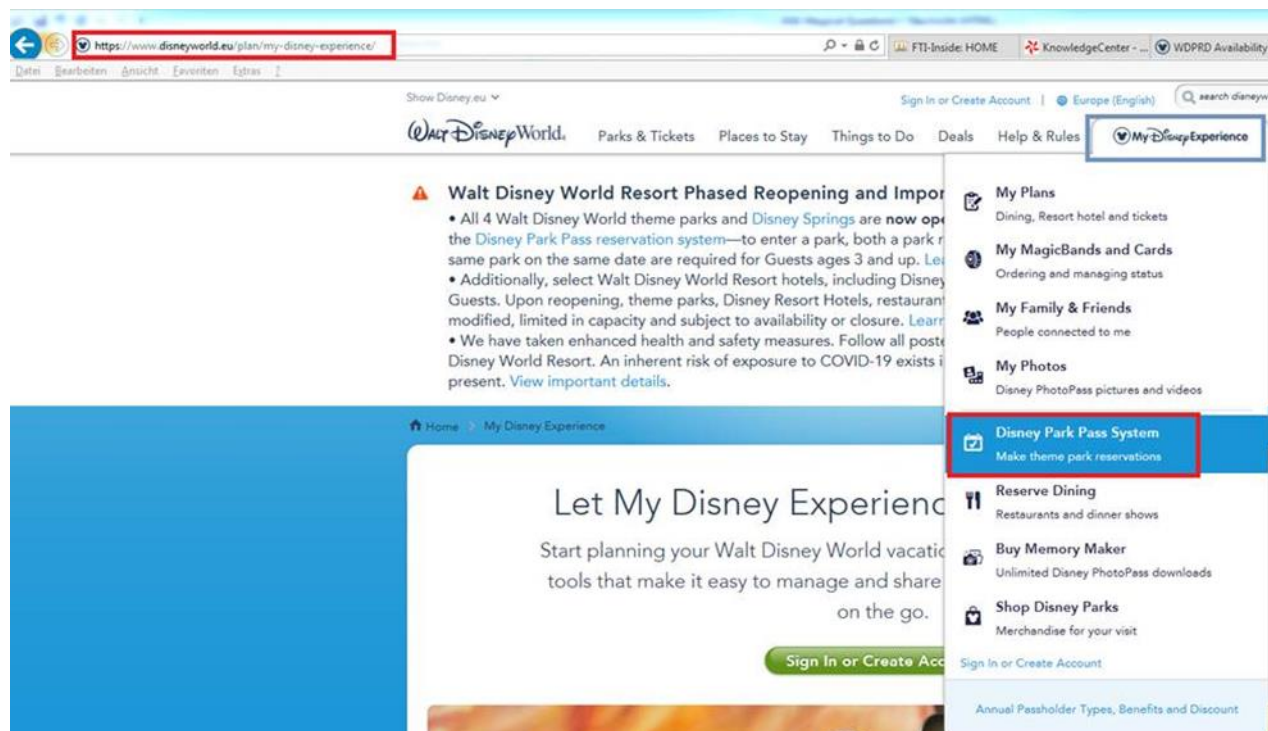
https://www.disneyworld.eu/plan/my-disney-experience/

FTI-Inside: HOME | KnowledgeCenter - ... | WDPRD Availability

Datei Bearbeiten Ansicht Favoriten Extras ?

Show Disney.eu

Sign In or Create Account | Europe (English) | search disneyw

Walt Disney World.

Parks & Tickets | Places to Stay | Things to Do | Deals | Help & Rules | My Disney Experience

Walt Disney World Resort Phased Reopening and Impor

• All 4 Walt Disney World theme parks and Disney Springs are now ope the Disney Park Pass reservation system—to enter a park, both a park r same park on the same date are required for Guests ages 3 and up. Le

• Additionally, select Walt Disney World Resort hotels, including Disney Guests. Upon reopening, theme parks, Disney Resort Hotels, restauran modified, limited in capacity and subject to availability or closure. Learn

• We have taken enhanced health and safety measures. Follow all poste Disney World Resort. An inherent risk of exposure to COVID-19 exists i present. View important details.

Home > My Disney Experience

Let My Disney Experienc

Start planning your Walt Disney World vacatio tools that make it easy to manage and share on the go.

Sign In or Create Acc

My Plans
Dining, Resort hotel and tickets

My MagicBands and Cards
Ordering and managing status

My Family & Friends
People connected to me

My Photos
Disney PhotoPass pictures and videos

Disney Park Pass System
Make theme park reservations

Reserve Dining
Restaurants and dinner shows

Buy Memory Maker
Unlimited Disney PhotoPass downloads

Shop Disney Parks
Merchandise for your visit

Sign In or Create Account

Annual Passholder Types, Benefits and Discount